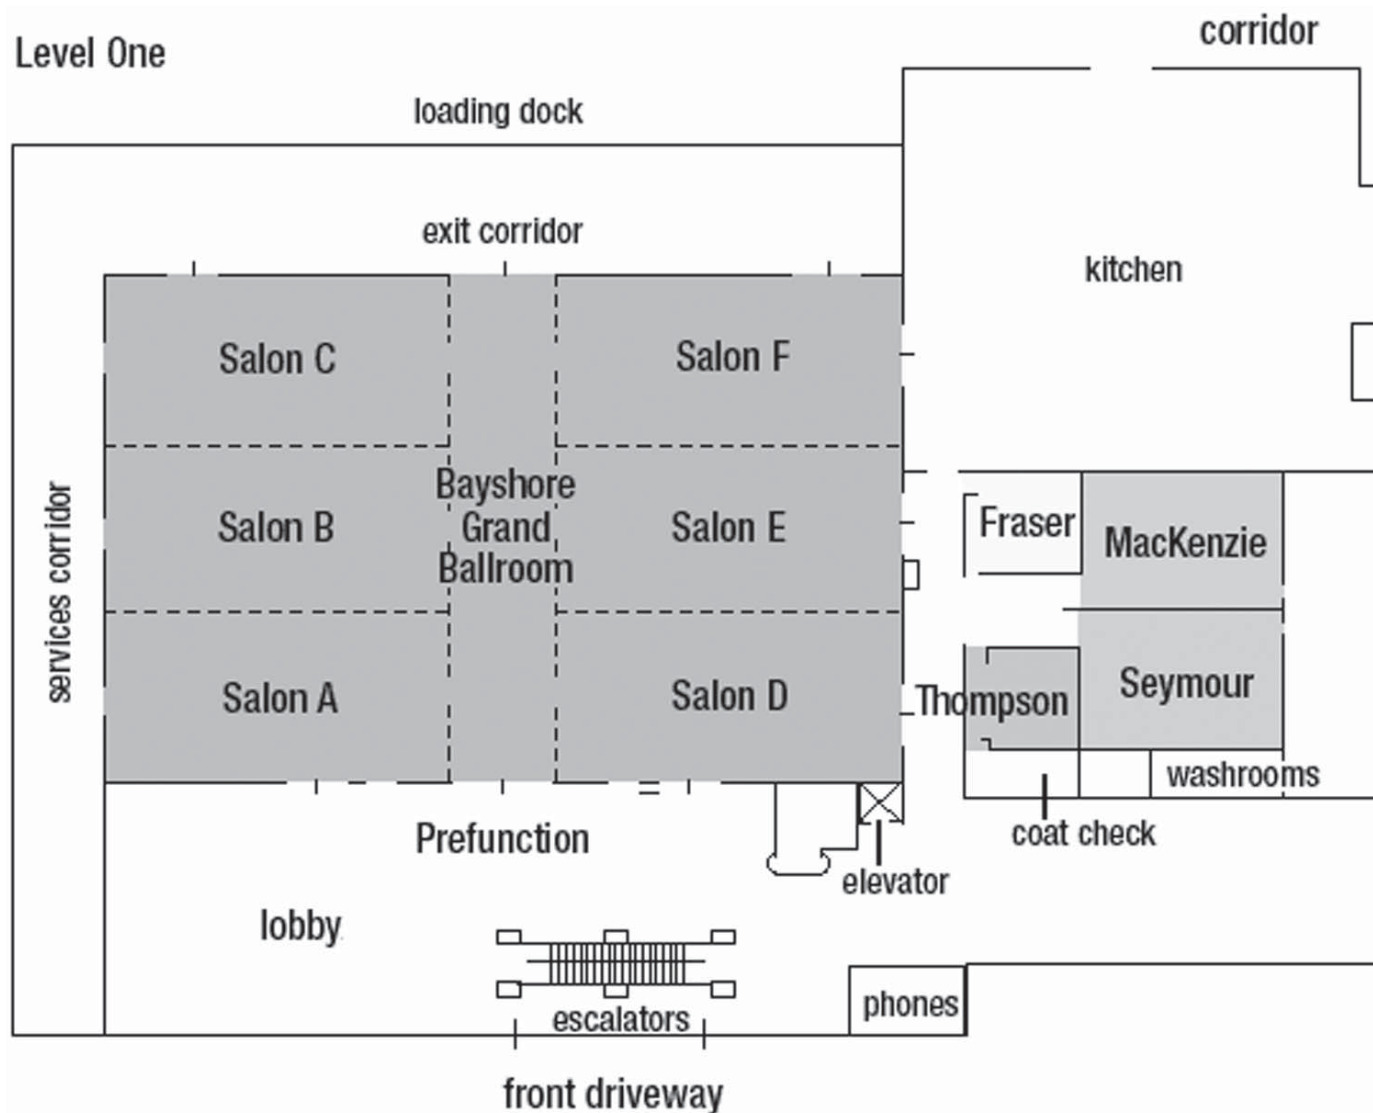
Level One

corridor

loading dock

exit corridor

kitchen

services corridor

Salon C

Salon F

Salon B

Bayshore Grand Ballroom

Salon E

Fraser

MacKenzie

Salon A

Salon D

Thompson

Seymour

washrooms

coat check

Prefunction

elevator

lobby

escalators

phones

front driveway